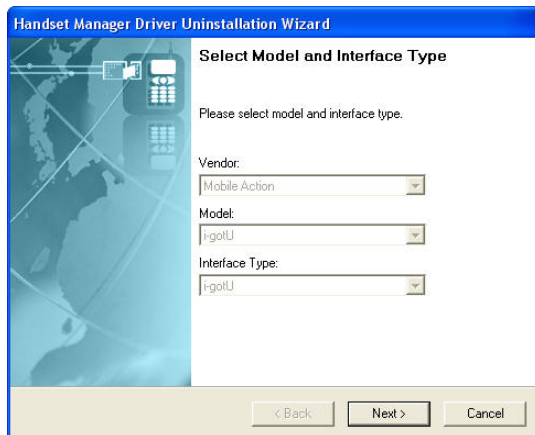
Handset Manager Driver Uninstallation Wizard

Select Model and Interface Type

Please select model and interface type.

Vendor:
Mobile Action

Model:
i-gotU

Interface Type:
i-gotU

< Back
Next >
Cancel